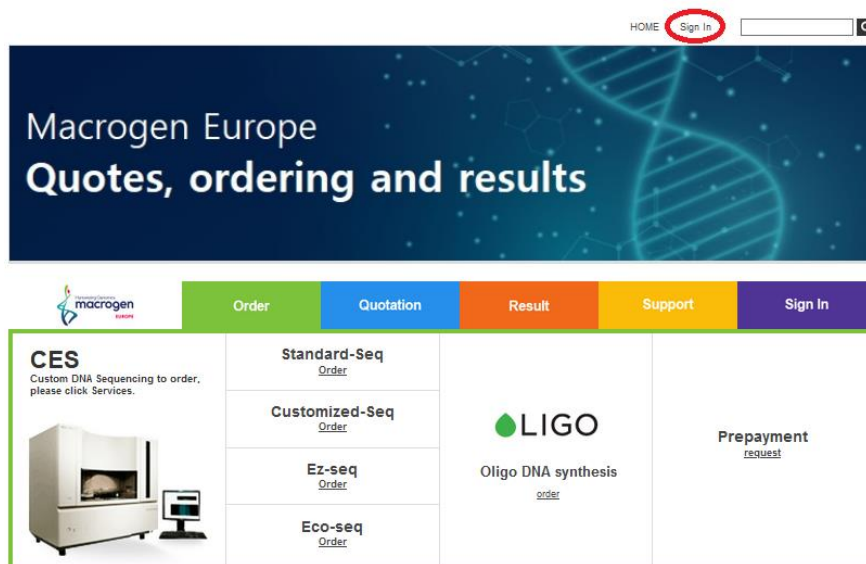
HOME Sign In

Macrogen Europe
Quotes, ordering and results

macrogen EUROPE

Order | Quotation | Result | Support | Sign In

CES
Custom DNA Sequencing to order, please click Services.

Standard-Seq
Order

Customized-Seq
Order

Ez-seq
Order

Eco-seq
Order

OLIGO
Oligo DNA synthesis
order

Prepayment
request